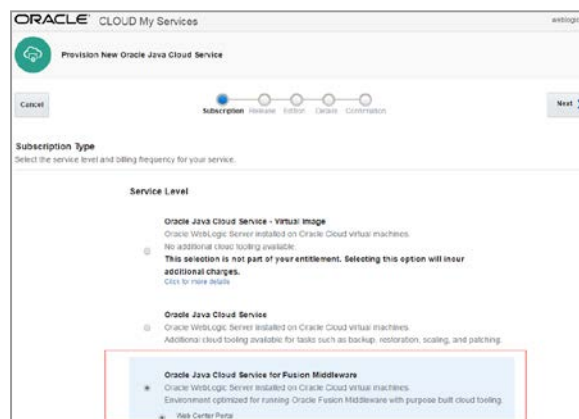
ORACLE CLOUD My Services

weblogic

Provision New Oracle Java Cloud Service

Cancel

Subscription Release Edition Details Confirmation

Next

Subscription Type
Select the service level and billing frequency for your service.

Service Level

Oracle Java Cloud Service - Virtual Image
Oracle WebLogic Server installed on Oracle Cloud virtual machines.
No additional cloud tooling available.
This selection is not part of your entitlement. Selecting this option will incur additional charges.
Click for more details

Oracle Java Cloud Service
Oracle WebLogic Server installed on Oracle Cloud virtual machines.
Additional cloud tooling available for tasks such as backup, restoration, scaling, and patching.

Oracle Java Cloud Service for Fusion Middleware
Oracle WebLogic Server installed on Oracle Cloud virtual machines.
Environment optimized for running Oracle Fusion Middleware with purpose built cloud tooling.
Web Center Portal